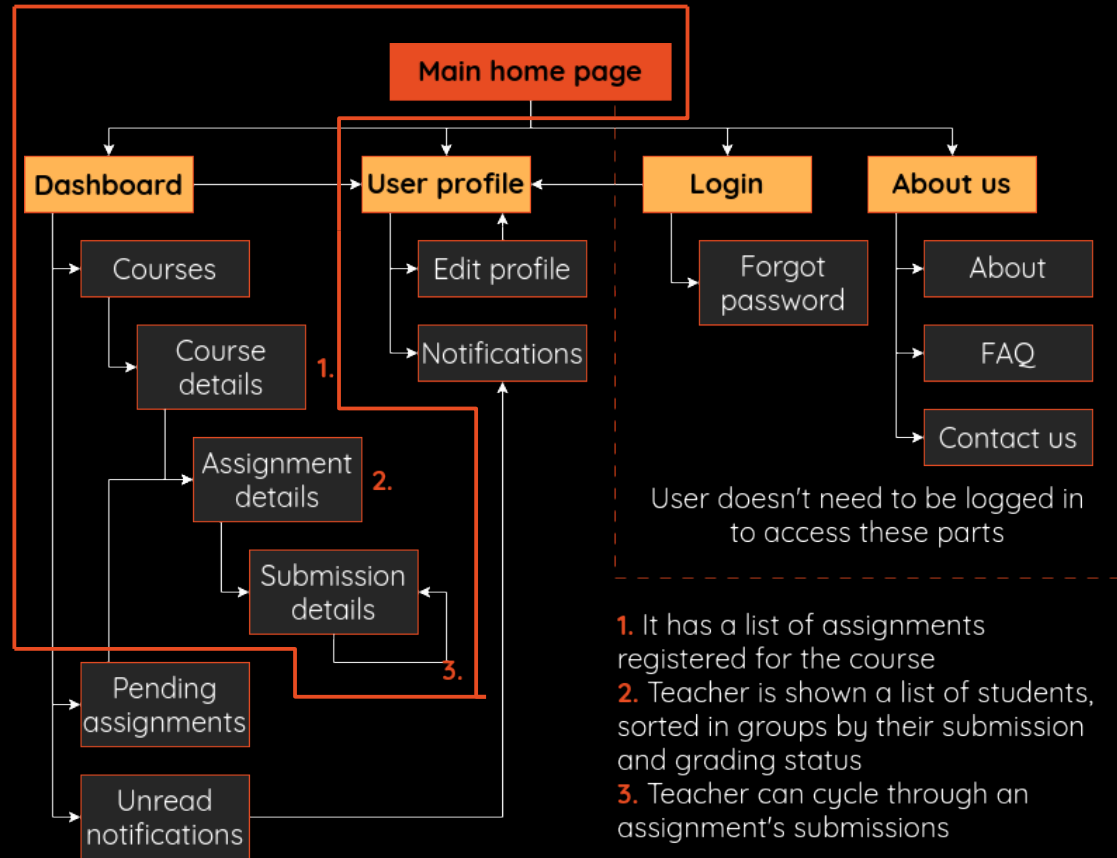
Main home page

Dashboard

User profile

Login

About us

Courses

Course details

1.

Assignment details

2.

Submission details

3.

Pending assignments

Unread notifications

Edit profile

Notifications

Forgot password

About

FAQ

Contact us

User doesn't need to be logged in to access these parts

1. It has a list of assignments registered for the course
2. Teacher is shown a list of students, sorted in groups by their submission and grading status
3. Teacher can cycle through an assignment's submissions